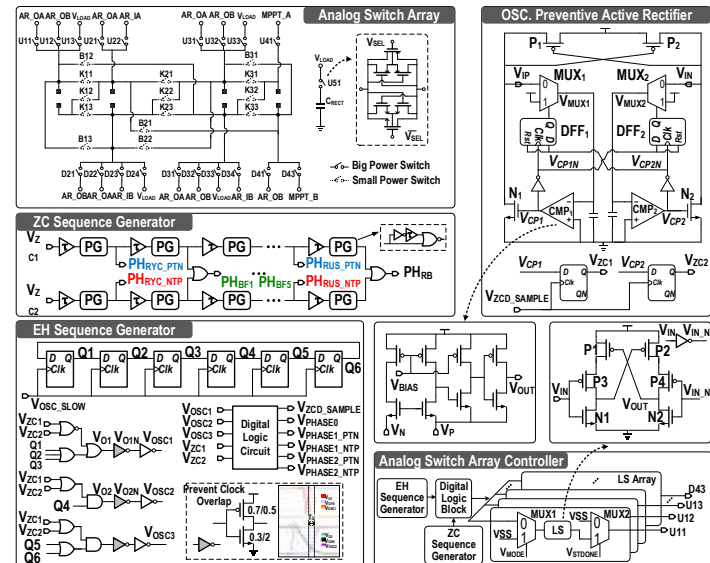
Analog Switch Array

AR_OA AR_OB $V_{LOAD}$ AR_IA
U11 U12 U13 U21 U22
B12
K11
K12
K13
B13
K21
K22
K23
B21
B22
AR_OA AR_OB $V_{LOAD}$ AR_IB
U31 U32 U33 U41
MPPT_A
B31
K31
K32
K33
D21 D22 D23 D24
AR_OBAR_OAAR_IB $V_{LOAD}$
D31 D32 D33 D34
AR_OA AR_OB $V_{LOAD}$ AR_IB
D41 D43
AR_OB MPPT_B
$V_{LOAD}$
U51
$C_{RECT}$
$V_{SEL}$
$\overline{V_{SEL}}$
Big Power Switch
Small Power Switch

OSC. Preventive Active Rectifier

$P_1$ $P_2$
$V_{IP}$ $MUX_1$ $MUX_2$ $V_{IN}$
0 1 1 0
$V_{MUX1}$ $V_{MUX2}$
D Q Clk Rst
D Q Clk Rst
$DFF_1$ $DFF_2$
$V_{CP1N}$ $V_{CP2N}$
$N_1$ $N_2$
$V_{CP1}$ $CMP_1$ $CMP_2$ $V_{CP2}$

$V_{CP1}$ D Q Clk QN $V_{ZC1}$
$V_{CP2}$ D Q Clk QN $V_{ZC2}$
$V_{ZCD\_SAMPLE}$

ZC Sequence Generator

$V_Z$ C1
PG PG PG PG
$PH_{RYC\_PTN}$ $PH_{RUS\_PTN}$
$PH_{RYC\_NTP}$ $PH_{BF1}$ $PH_{BF5}$ $PH_{RUS\_NTP}$
$PH_{RB}$
$V_Z$ C2
PG PG PG PG

EH Sequence Generator

D Q Clk Q1 D Q Clk Q2 D Q Clk Q3 D Q Clk Q4 D Q Clk Q5 D Q Clk Q6
$V_{OSC\_SLOW}$
$V_{ZC1}$ $V_{ZC2}$ Q1 Q2 Q3
$V_{O1}$ $V_{O1N}$ $V_{OSC1}$
$V_{ZC1}$ $V_{ZC2}$ Q4
$V_{O2}$ $V_{O2N}$ $V_{OSC2}$
$V_{ZC1}$ $V_{ZC2}$ Q5 Q6
$V_{OSC3}$
$V_{OSC1}$
$V_{OSC2}$
$V_{OSC3}$
$V_{ZC1}$
$V_{ZC2}$
Digital Logic Circuit
$V_{ZCD\_SAMPLE}$
$V_{PHASE0}$
$V_{PHASE1\_PTN}$
$V_{PHASE1\_NTP}$
$V_{PHASE2\_PTN}$
$V_{PHASE2\_NTP}$
Prevent Clock Overlap
0.7/0.5
0.3/2

$V_{BIAS}$
$V_{OUT}$
$V_N$ $V_P$

P1 P2
$V_{IN}$ $V_{IN\_N}$
$V_{IN}$ P3 P4 $V_{IN\_N}$
$V_{OUT}$
N1 N2

Analog Switch Array Controller

EH Sequence Generator
Digital Logic Block
ZC Sequence Generator
LS Array
D43
U13
U12
U11
VSS MUX1 VSS MUX2
VSS LS
$V_{MODE}$ $V_{STDONE}$